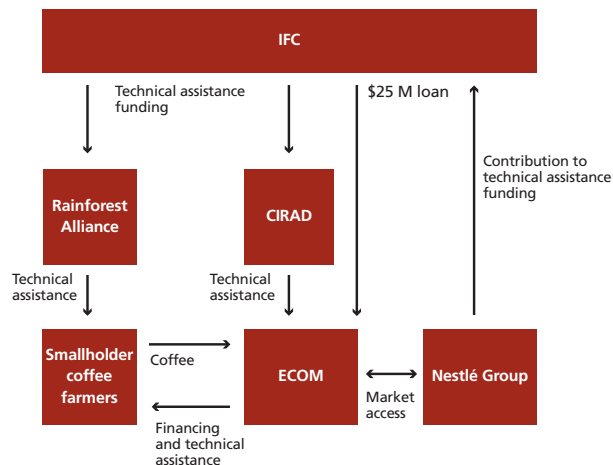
IFC

Technical assistance funding

$25 M loan

Contribution to technical assistance funding

Rainforest Alliance

CIRAD

Technical assistance

Technical assistance

Smallholder coffee farmers

Coffee

Financing and technical assistance

ECOM

Market access

Nestlé Group